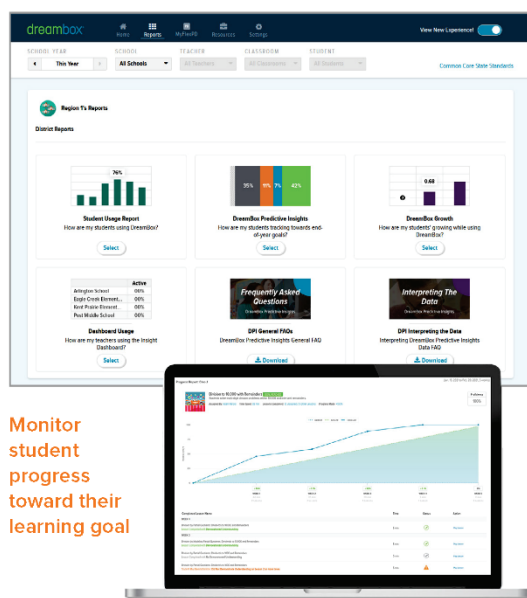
dreambox

Home Reports MyFilesPD Resources Settings

View New Experience!

SCHOOL YEAR
This Year

SCHOOL
All Schools

TEACHER
All Teachers

CLASSROOM
All Classrooms

STUDENT
All Students

Common Core State Standards

Region 1's Reports

District Reports

76%

Student Usage Report
How are my students using DreamBox?

Select

35% 9% 7% 42%

DreamBox Predictive Insights
How are my students tracking towards end-of-year goals?

Select

0.68

DreamBox Growth
How are my students' growing while using DreamBox?

Select

| | Active |
|---|---|
| Arlington School | 98% |
| Eagle Creek Element... | 98% |
| Kent Prairie Element... | 98% |
| Post Middle School | 98% |

Dashboard Usage
How are my teachers using the Insight Dashboard?

Select

Frequently Asked Questions
DreamBox Predictive Insights

DPI General FAQs
DreamBox Predictive Insights General FAQ

Download

Interpreting The Data
DreamBox Predictive Insights

DPI Interpreting the Data
Interpreting DreamBox Predictive Insights Data FAQ

Download

Monitor student progress toward their learning goal

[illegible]